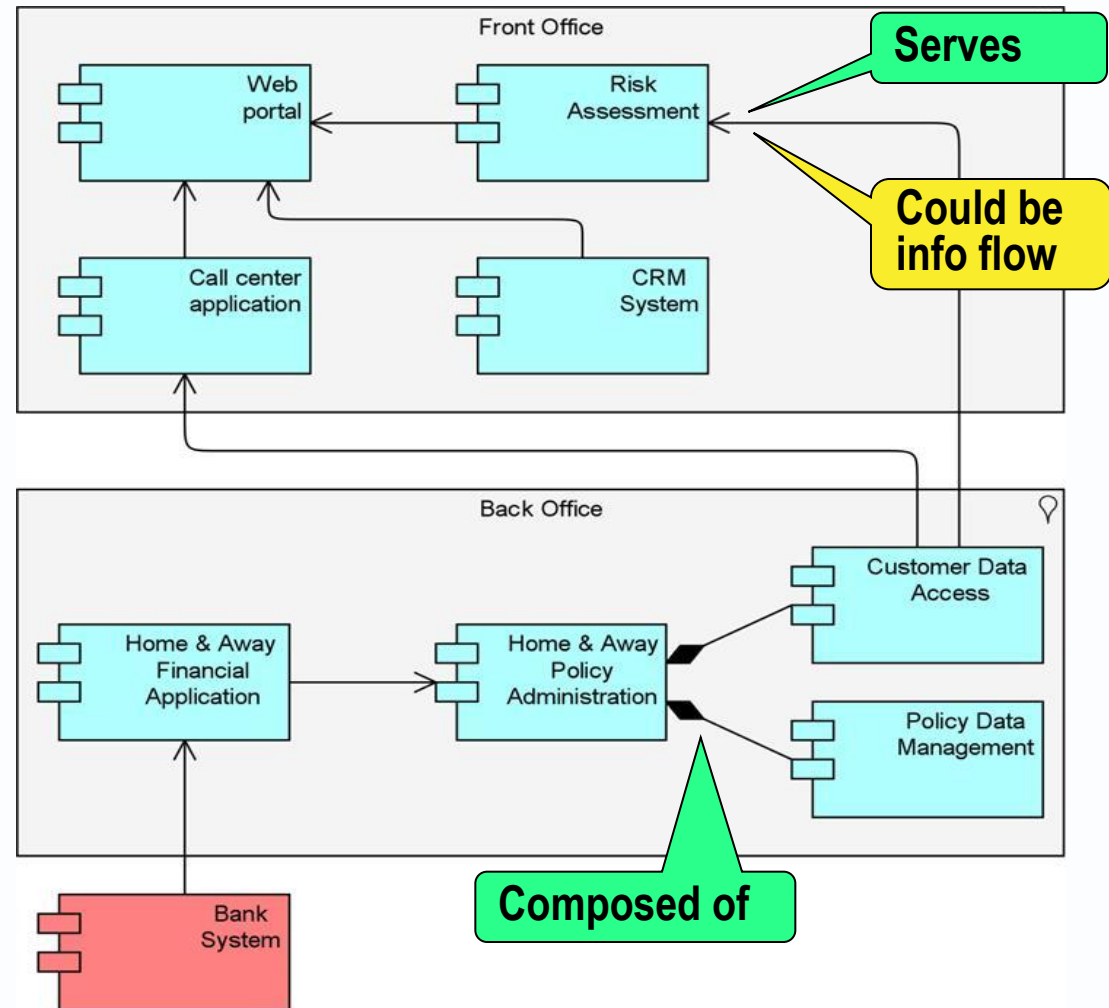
Front Office

Web portal

Risk Assessment

Serves

Could be info flow

Call center application

CRM System

Back Office

Customer Data Access

Home & Away Financial Application

Home & Away Policy Administration

Policy Data Management

Composed of

Bank System